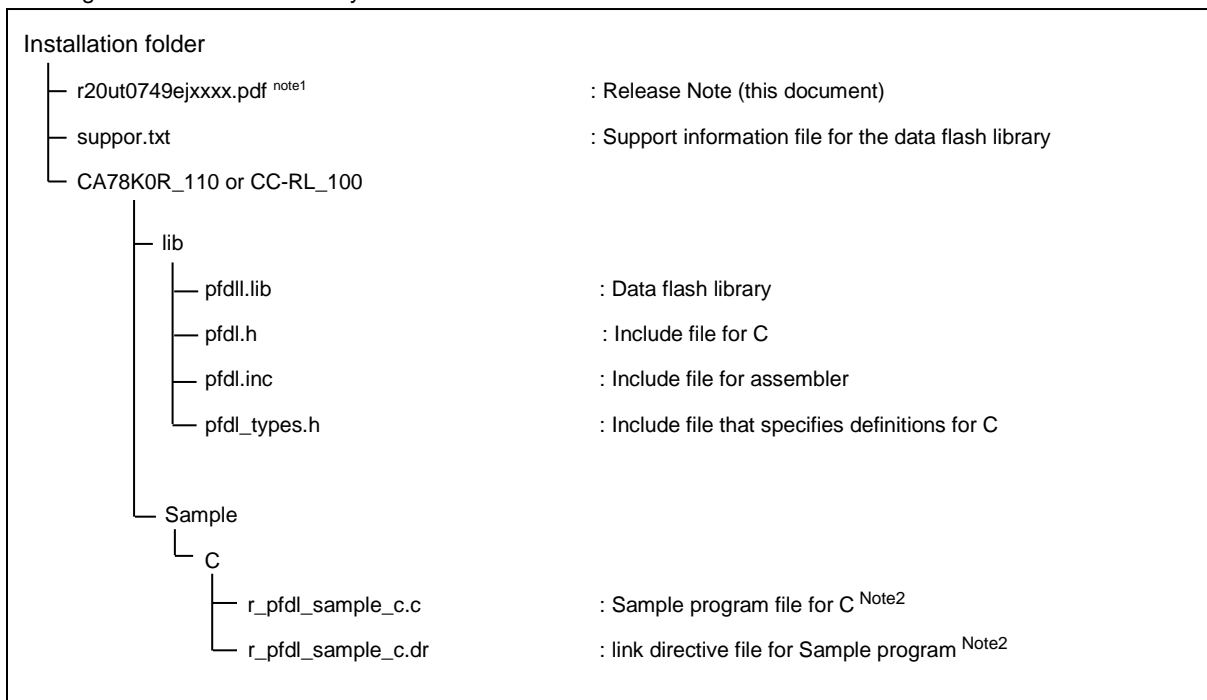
Installation folder

r20ut0749ejxxxx.pdf $^{note1}$ : Release Note (this document)

suppor.txt : Support information file for the data flash library

CA78K0R_110 or CC-RL_100

lib

pfdll.lib : Data flash library

pfdl.h : Include file for C

pfdl.inc : Include file for assembler

pfdl_types.h : Include file that specifies definitions for C

Sample

C

r_pfdl_sample_c.c : Sample program file for C $^{Note2}$

r_pfdl_sample_c.dr : link directive file for Sample program $^{Note2}$